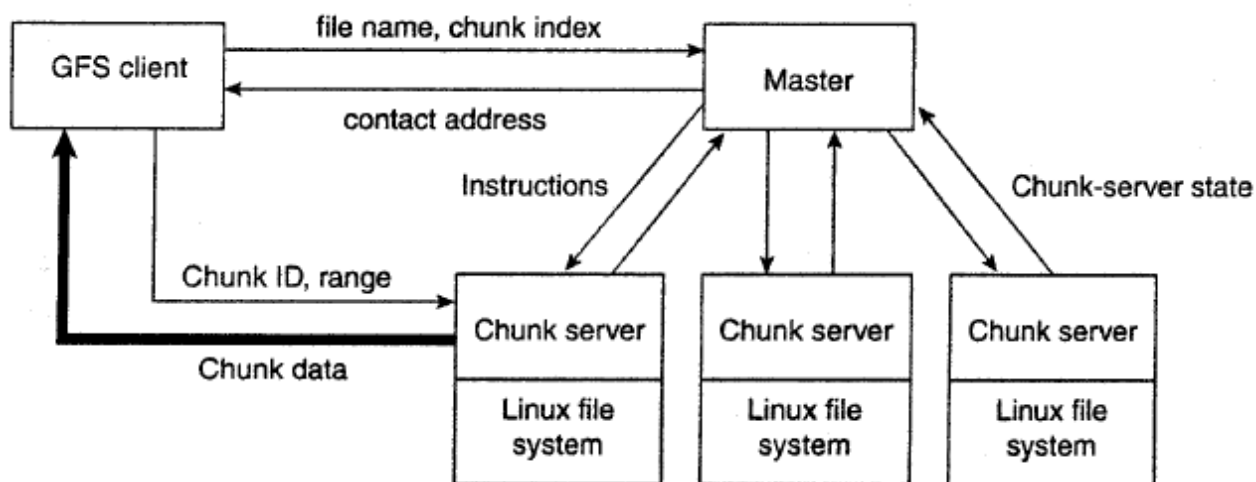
GFS client

file name, chunk index

contact address

Master

Instructions

Chunk-server state

Chunk ID, range

Chunk data

Chunk server

Linux file system

Chunk server

Linux file system

Chunk server

Linux file system